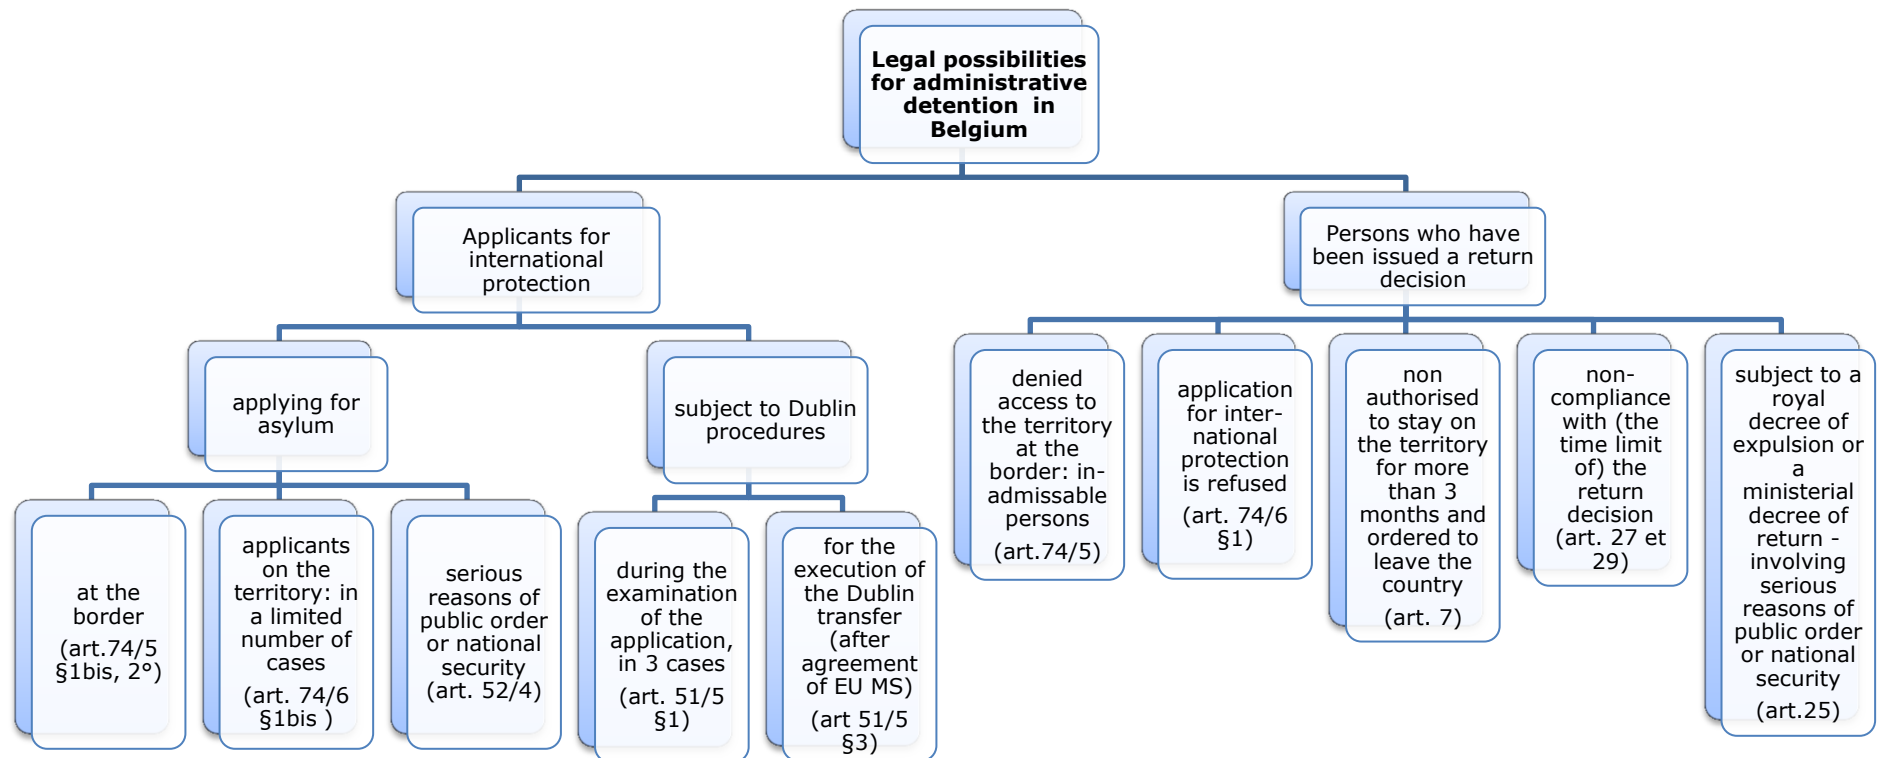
Legal possibilities for administrative detention in Belgium

Applicants for international protection

Persons who have been issued a return decision

applying for asylum

subject to Dublin procedures

at the border

(art.74/5 §1bis, 2°)

applicants on the territory: in a limited number of cases

(art. 74/6 §1bis )

serious reasons of public order or national security (art. 52/4)

during the examination of the application, in 3 cases

(art. 51/5 §1)

for the execution of the Dublin transfer (after agreement of EU MS)

(art 51/5 §3)

denied access to the territory at the border: inadmassable persons

(art.74/5)

application for international protection is refused

(art. 74/6 §1)

non authorised to stay on the territory for more than 3 months and ordered to leave the country

(art. 7)

non-compliance with (the time limit of) the return decision (art. 27 et 29)

subject to a royal decree of expulsion or a ministerial decree of return - involving serious reasons of public order or national security

(art.25)